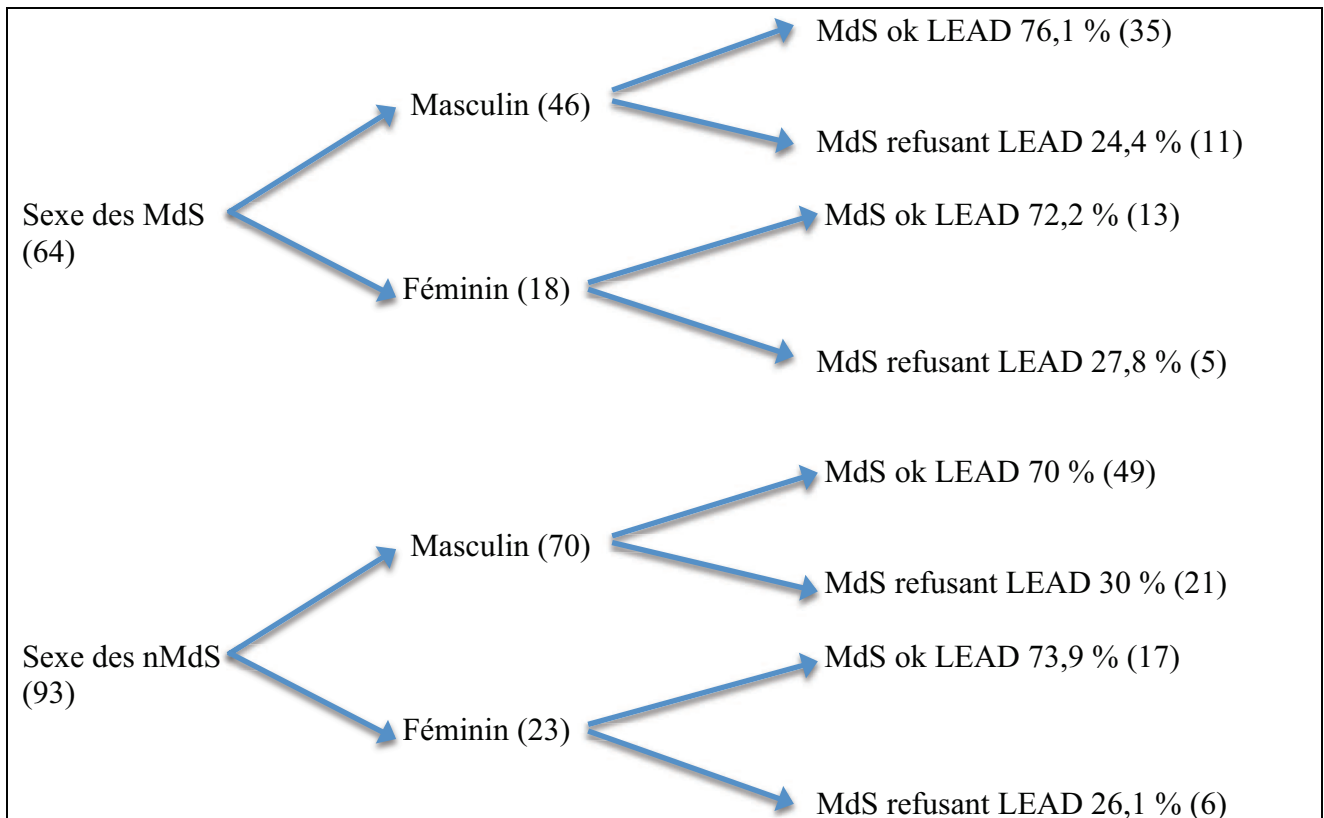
Sexe des MdS (64)

Masculin (46)

MdS ok LEAD 76,1 % (35)

MdS refusant LEAD 24,4 % (11)

Féminin (18)

MdS ok LEAD 72,2 % (13)

MdS refusant LEAD 27,8 % (5)

Sexe des nMdS (93)

Masculin (70)

MdS ok LEAD 70 % (49)

MdS refusant LEAD 30 % (21)

Féminin (23)

MdS ok LEAD 73,9 % (17)

MdS refusant LEAD 26,1 % (6)